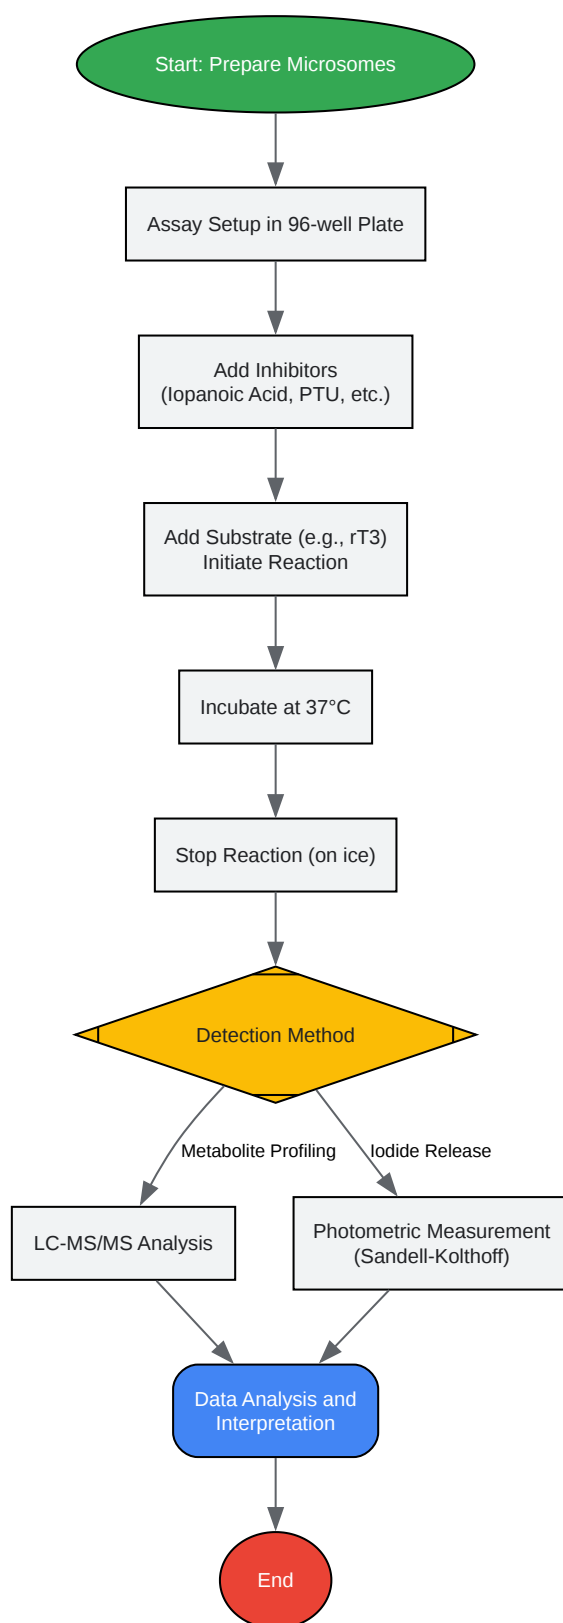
Start: Prepare Microsomes

Assay Setup in 96-well Plate

Add Inhibitors
(Iopanoic Acid, PTU, etc.)

Add Substrate (e.g., rT3)
Initiate Reaction

Incubate at 37°C

Stop Reaction (on ice)

Detection Method

Metabolite Profiling

Iodide Release

LC-MS/MS Analysis

Photometric Measurement
(Sandell-Kolthoff)

Data Analysis and
Interpretation

End